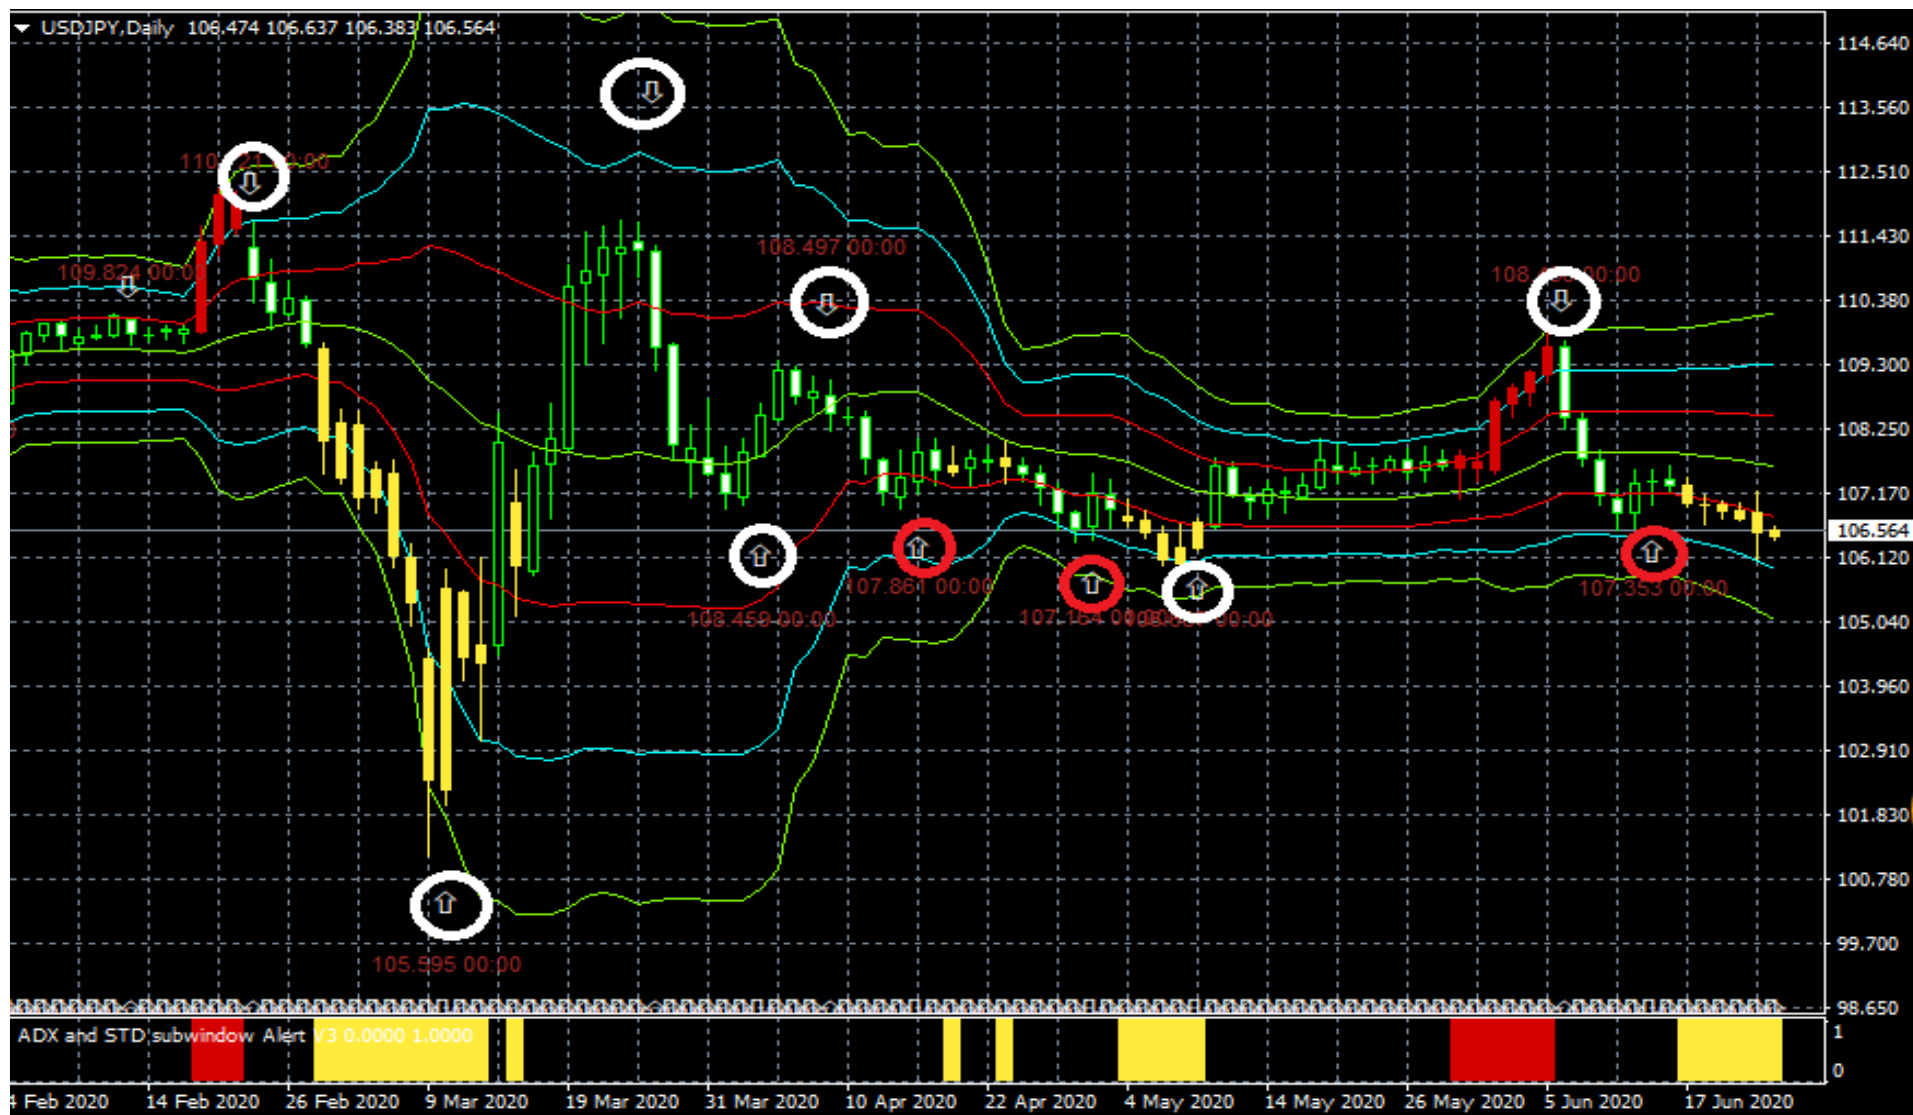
USDJPY,Daily 106.474 106.637 106.383 106.564

110.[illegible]00

109.824 00:00

108.497 00:00

108.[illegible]00:00

107.861 00:00

108.459 00:00

107.164 00:00

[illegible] 00:00

107.353 00:00

105.995 00:00

114.640
113.560
112.510
111.430
110.380
109.300
108.250
107.170
106.564
106.120
105.040
103.960
102.910
101.830
100.780
99.700
98.650

ADX and STD subwindow Alert V3 0.0000 1.0000

1
0

4 Feb 2020
14 Feb 2020
26 Feb 2020
9 Mar 2020
19 Mar 2020
31 Mar 2020
10 Apr 2020
22 Apr 2020
4 May 2020
14 May 2020
26 May 2020
5 Jun 2020
17 Jun 2020